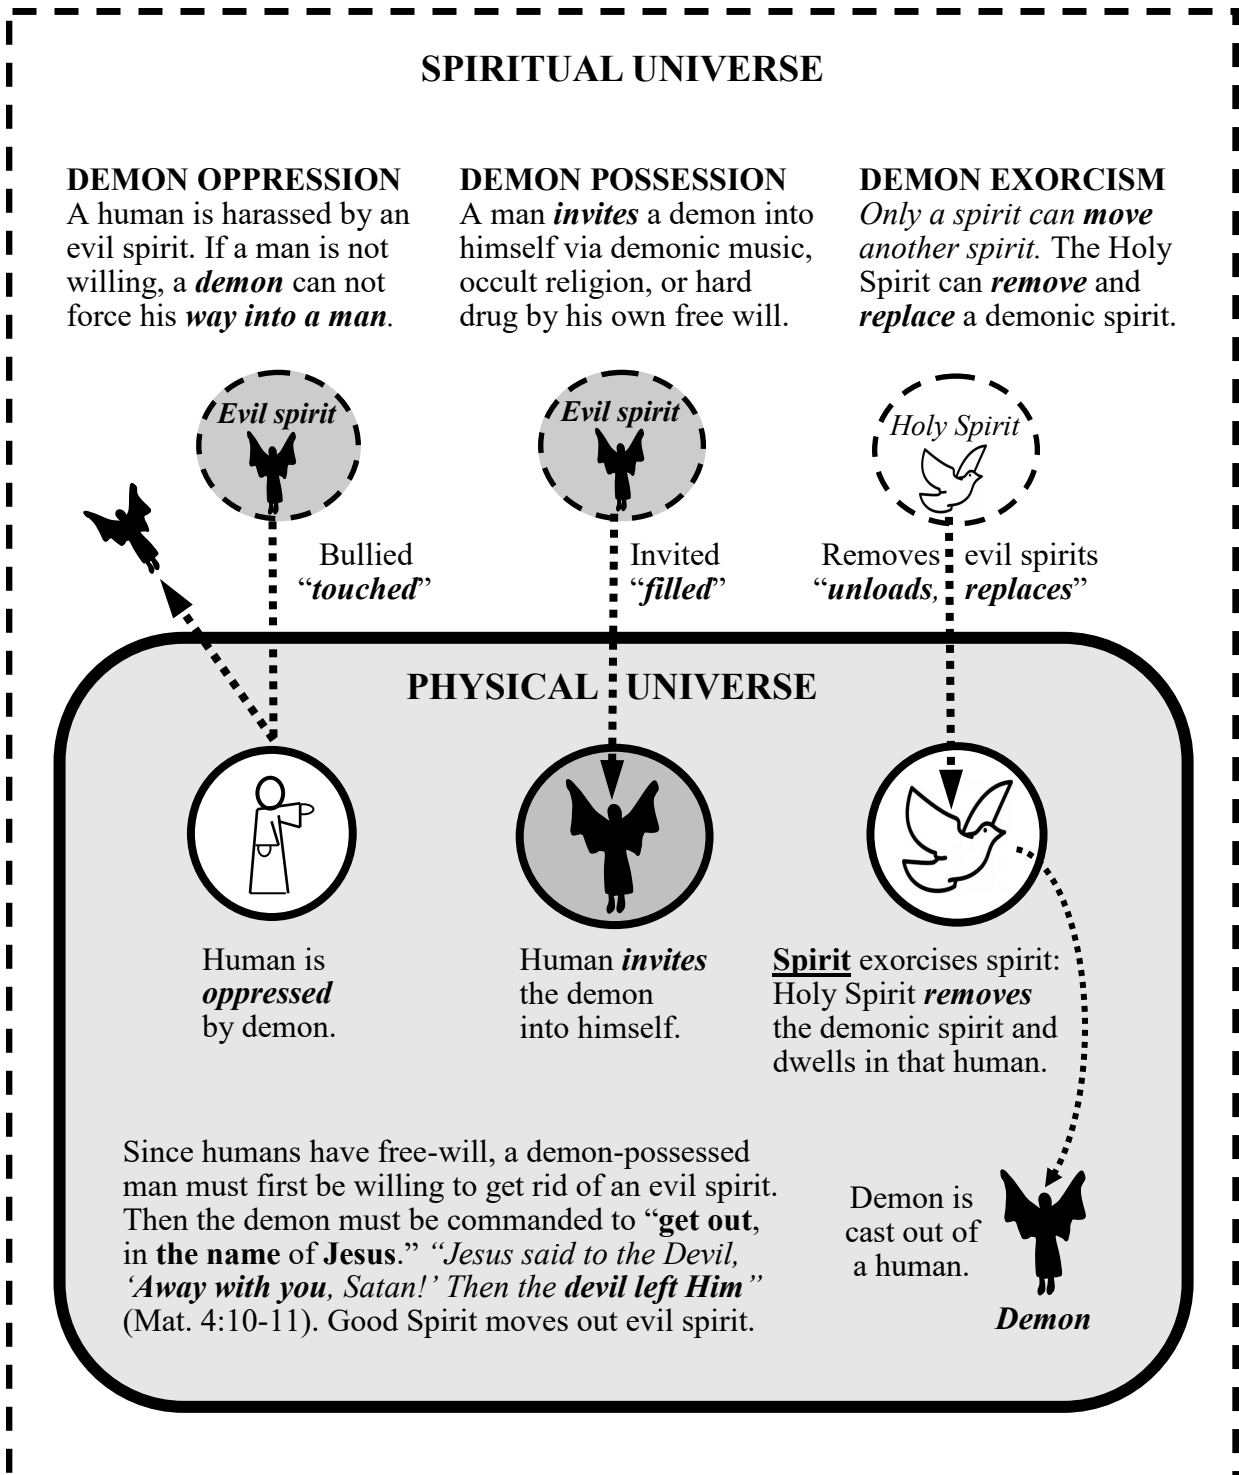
SPIRITUAL UNIVERSE

DEMON OPPRESSION
A human is harassed by an evil spirit. If a man is not willing, a ***demon*** can not force his ***way into a man***.

DEMON POSSESSION
A man ***invites*** a demon into himself via demonic music, occult religion, or hard drug by his own free will.

DEMON EXORCISM
*Only a spirit can* ***move*** *another spirit.* The Holy Spirit can ***remove*** and ***replace*** a demonic spirit.

*Evil spirit*

*Evil spirit*

*Holy Spirit*

Bullied "***touched***"

Invited "***filled***"

Removes evil spirits "***unloads, replaces***"

PHYSICAL UNIVERSE

Human is ***oppressed*** by demon.

Human ***invites*** the demon into himself.

**Spirit** exorcises spirit: Holy Spirit ***removes*** the demonic spirit and dwells in that human.

Since humans have free-will, a demon-possessed man must first be willing to get rid of an evil spirit. Then the demon must be commanded to "**get out**, in **the name** of **Jesus**." *"Jesus said to the Devil, '**Away with you**, Satan!' Then the **devil left Him**"* (Mat. 4:10-11). Good Spirit moves out evil spirit.

Demon is cast out of a human.

***Demon***